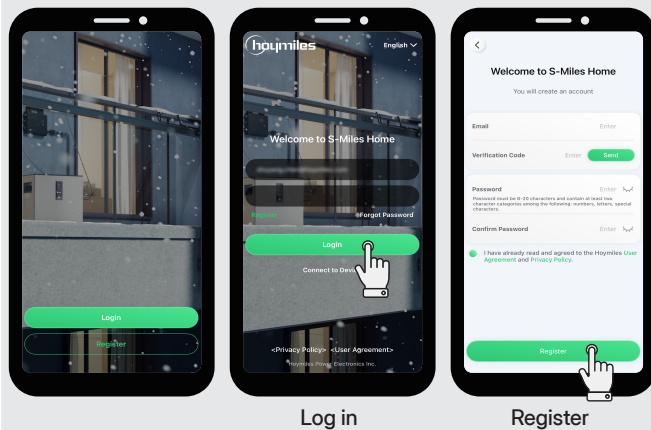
Login

Register

hoymiles

English

Welcome to S-Miles Home

Register

Forgot Password

Login

Connect to Dev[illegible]

<Privacy Policy> <User Agreement>

Hoymiles Power Electronics Inc.

Welcome to S-Miles Home

You will create an account

Email

Enter

Verification Code

Enter

Send

Password

Enter

Password must be 8~20 characters and contain at least two character categories among the following: numbers, letters, special characters.

Confirm Password

Enter

I have already read and agreed to the Hoymiles User Agreement and Privacy Policy.

Register

Log in

Register